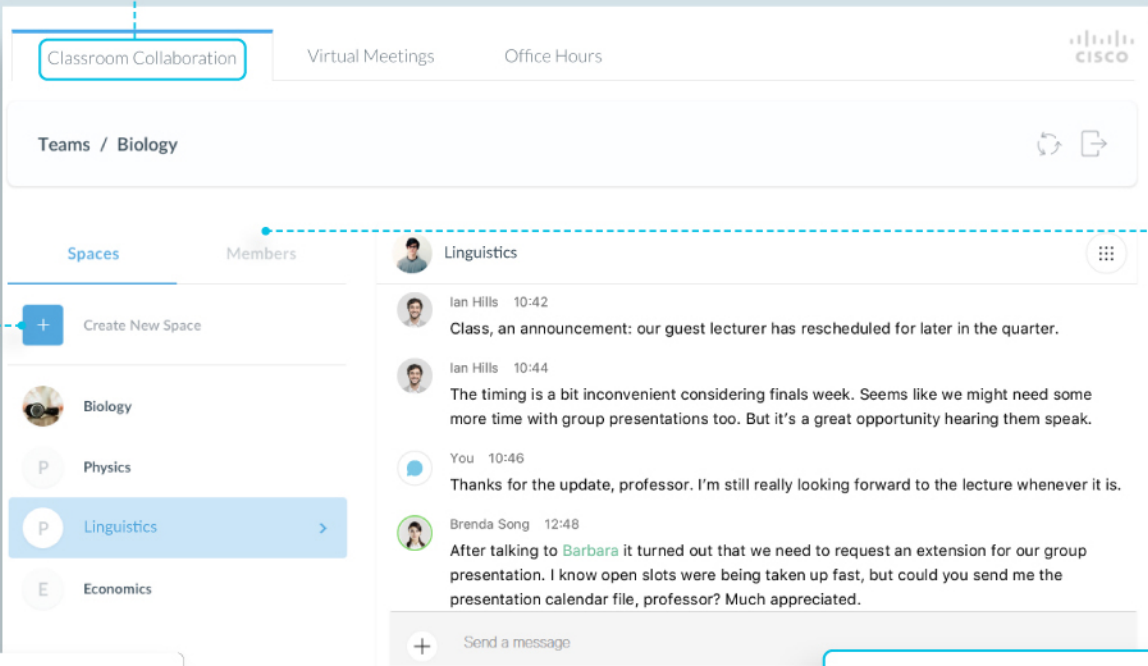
Classroom Collaboration

Virtual Meetings

Office Hours

CISCO

Teams / Biology

Spaces

Members

+

Create New Space

Biology

P

Physics

P

Linguistics

E

Economics

Linguistics

Ian Hills 10:42

Class, an announcement: our guest lecturer has rescheduled for later in the quarter.

Ian Hills 10:44

The timing is a bit inconvenient considering finals week. Seems like we might need some more time with group presentations too. But it's a great opportunity hearing them speak.

You 10:46

Thanks for the update, professor. I'm still really looking forward to the lecture whenever it is.

Brenda Song 12:48

After talking to Barbara it turned out that we need to request an extension for our group presentation. I know open slots were being taken up fast, but could you send me the presentation calendar file, professor? Much appreciated.

+

Send a message